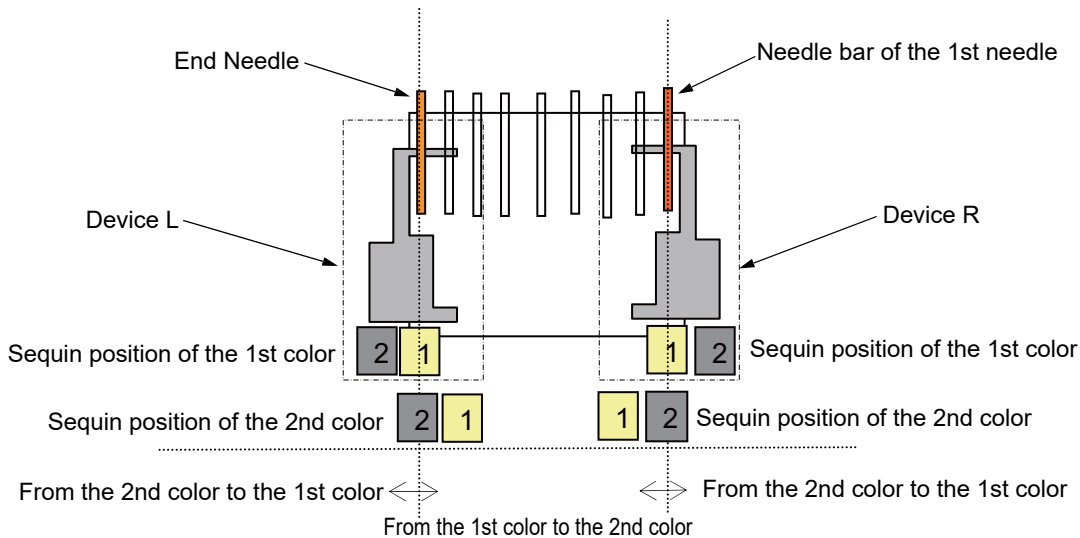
End Needle

Needle bar of the 1st needle

Device L

Device R

Sequin position of the 1st color

2

1

1

2

Sequin position of the 1st color

Sequin position of the 2nd color

2

1

1

2

Sequin position of the 2nd color

From the 2nd color to the 1st color

From the 2nd color to the 1st color

From the 1st color to the 2nd color